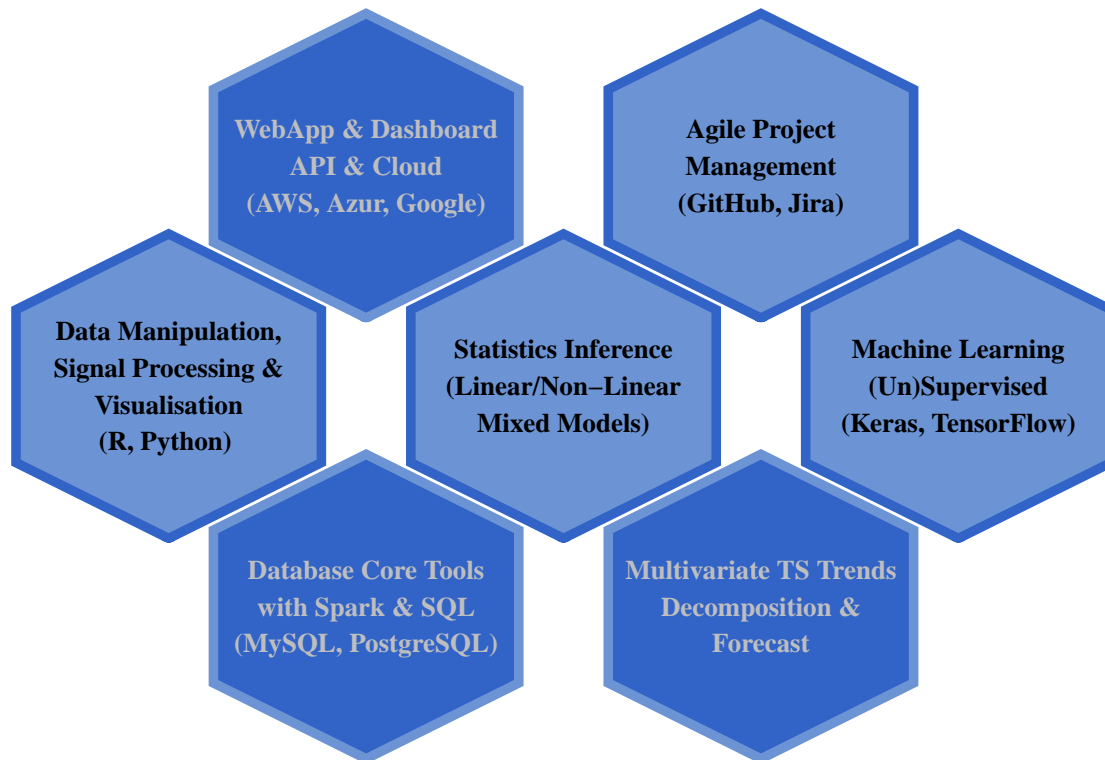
WebApp & Dashboard API & Cloud (AWS, Azur, Google)

Agile Project Management (GitHub, Jira)

Data Manipulation, Signal Processing & Visualisation (R, Python)

Statistics Inference (Linear/Non−Linear Mixed Models)

Machine Learning (Un)Supervised (Keras, TensorFlow)

Database Core Tools with Spark & SQL (MySQL, PostgreSQL)

Multivariate TS Trends Decomposition & Forecast